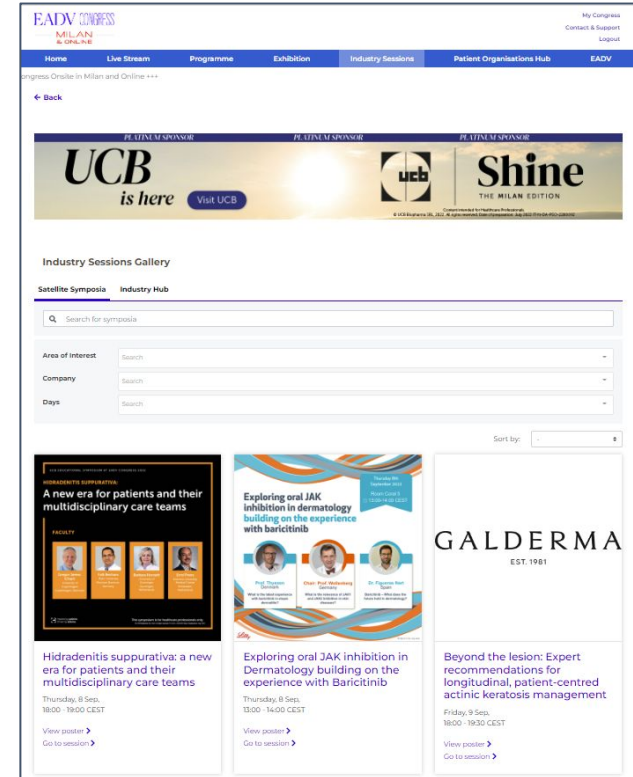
EADV CONGRESS
MILAN & ONLINE

My Congress
Contact & Support
Logout

Home | Live Stream | Programme | Exhibition | Industry Sessions | Patient Organisations Hub | EADV

ongress Onsite in Milan and Online +++

← Back

PLATINUM SPONSOR PLATINUM SPONSOR PLATINUM SPONSOR

UCB is here
Visit UCB
ucb
Shine
THE MILAN EDITION
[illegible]

Industry Sessions Gallery

Satellite Symposia | Industry Hub

Search for symposia

Area of interest | Search
Company | Search
Days | Search

Sort by:

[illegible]
HIDRADENITIS SUPPURATIVA:
A new era for patients and their multidisciplinary care teams
FACULTY
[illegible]

Exploring oral JAK inhibition in dermatology building on the experience with baricitinib
Thursday 8th September 2022
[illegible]
Prof. Thyssen
Denmark
Chair: Prof. Wollenberg
Germany
Dr. Figueras Nart
Spain
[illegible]
Lilly

GALDERMA
EST. 1981

Hidradenitis suppurativa: a new era for patients and their multidisciplinary care teams
Thursday, 8 Sep,
18:00 - 19:00 CEST
View poster ›
Go to session ›

Exploring oral JAK inhibition in Dermatology building on the experience with Baricitinib
Thursday, 8 Sep,
13:00 - 14:00 CEST
View poster ›
Go to session ›

Beyond the lesion: Expert recommendations for longitudinal, patient-centred actinic keratosis management
Friday, 9 Sep,
18:00 - 19:30 CEST
View poster ›
Go to session ›